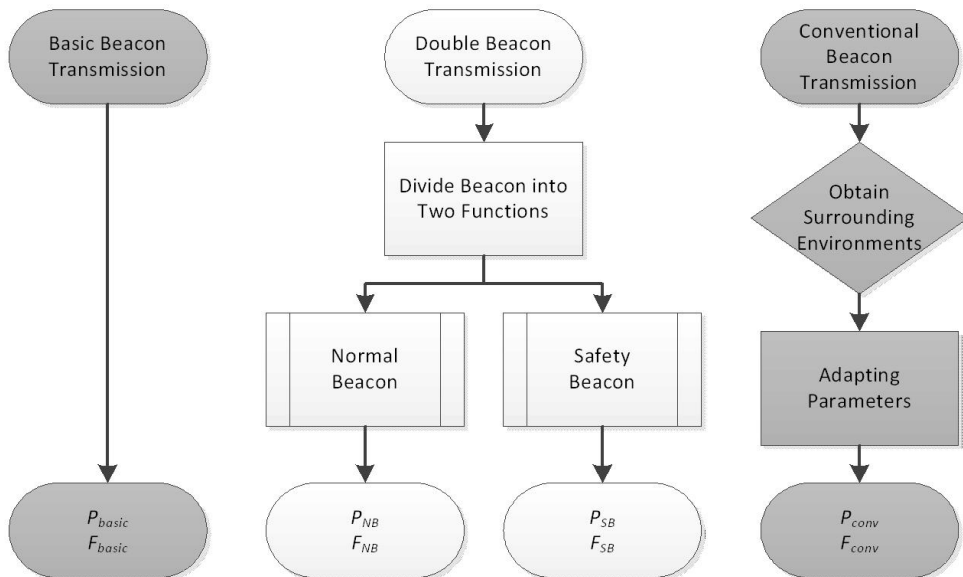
Basic Beacon Transmission

$P_{basic}$
$F_{basic}$

Double Beacon Transmission

Divide Beacon into Two Functions

Normal Beacon

Safety Beacon

$P_{NB}$
$F_{NB}$

$P_{SB}$
$F_{SB}$

Conventional Beacon Transmission

Obtain Surrounding Environments

Adapting Parameters

$P_{conv}$
$F_{conv}$